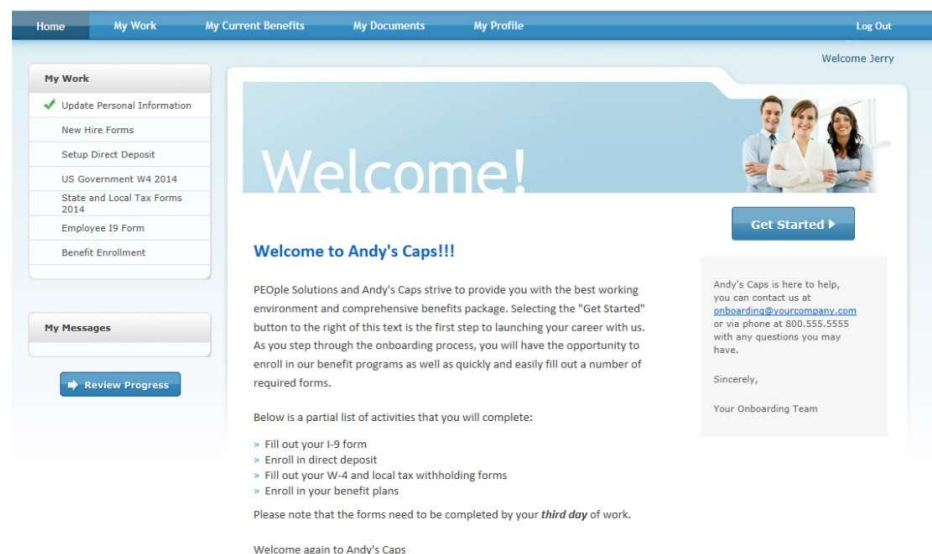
Home My Work My Current Benefits My Documents My Profile Log Out

Welcome Jerry

My Work

Update Personal Information

New Hire Forms

Setup Direct Deposit

US Government W4 2014

State and Local Tax Forms 2014

Employee I9 Form

Benefit Enrollment

My Messages

Review Progress

Welcome!

Get Started ▶

Welcome to Andy's Caps!!!

PEOple Solutions and Andy's Caps strive to provide you with the best working environment and comprehensive benefits package. Selecting the "Get Started" button to the right of this text is the first step to launching your career with us. As you step through the onboarding process, you will have the opportunity to enroll in our benefit programs as well as quickly and easily fill out a number of required forms.

Below is a partial list of activities that you will complete:

» Fill out your I-9 form
» Enroll in direct deposit
» Fill out your W-4 and local tax withholding forms
» Enroll in your benefit plans

Please note that the forms need to be completed by your ***third day*** of work.

Welcome again to Andy's Caps

Andy's Caps is here to help, you can contact us at onboarding@yourcompany.com or via phone at 800.555.5555 with any questions you may have.

Sincerely,

Your Onboarding Team